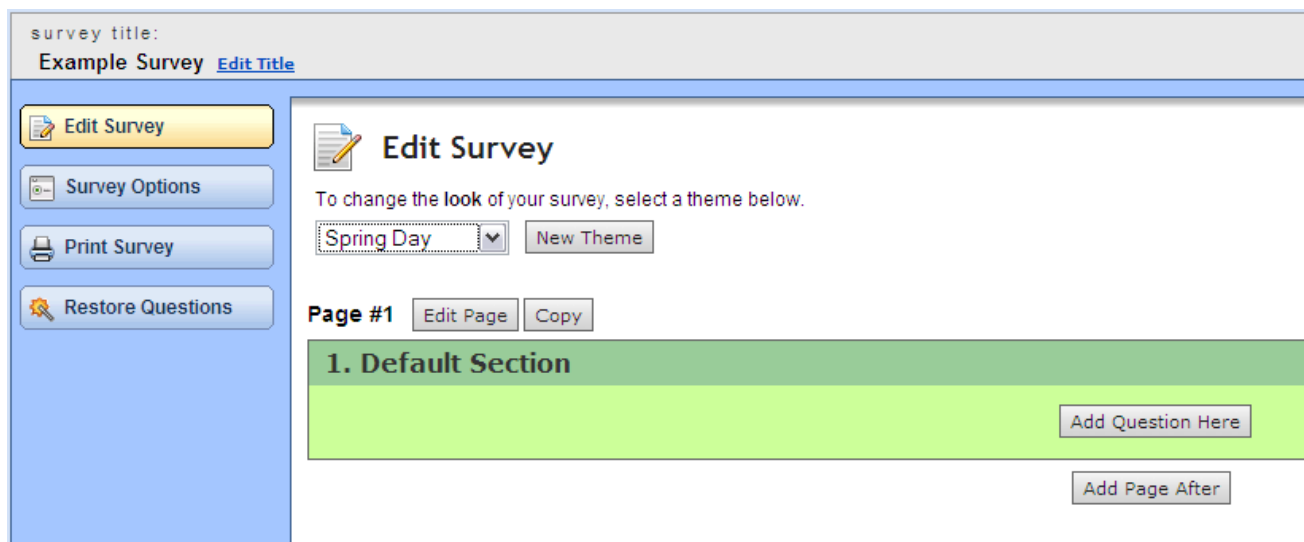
survey title:
Example Survey Edit Title

Edit Survey
Survey Options
Print Survey
Restore Questions

Edit Survey

To change the look of your survey, select a theme below.

Spring Day New Theme

Page #1 Edit Page Copy

1. Default Section

Add Question Here

Add Page After